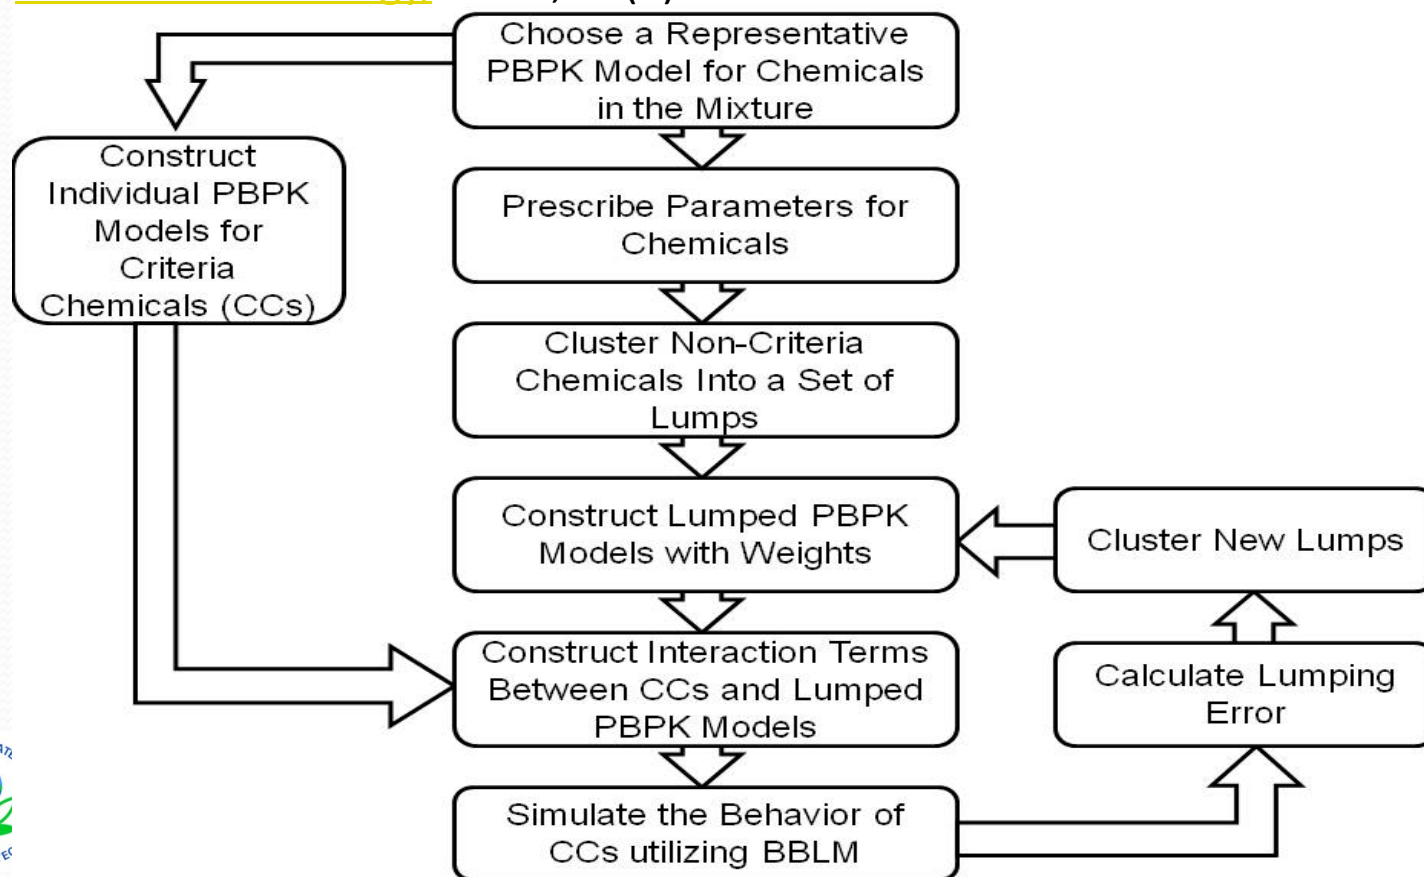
Choose a Representative PBPK Model for Chemicals in the Mixture

Construct Individual PBPK Models for Criteria Chemicals (CCs)

Prescribe Parameters for Chemicals

Cluster Non-Criteria Chemicals Into a Set of Lumps

Construct Lumped PBPK Models with Weights

Cluster New Lumps

Construct Interaction Terms Between CCs and Lumped PBPK Models

Calculate Lumping Error

Simulate the Behavior of CCs utilizing BBLM